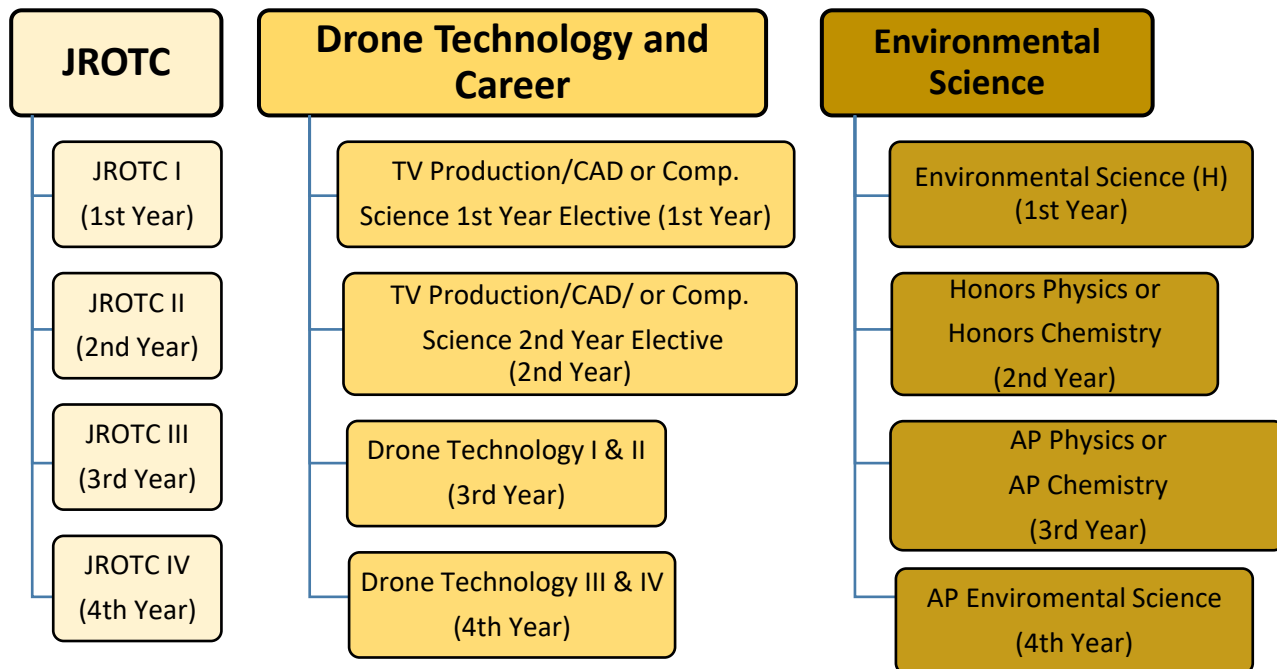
JROTC

JROTC I
(1st Year)

JROTC II
(2nd Year)

JROTC III
(3rd Year)

JROTC IV
(4th Year)

Drone Technology and Career

TV Production/CAD or Comp. Science 1st Year Elective (1st Year)

TV Production/CAD/ or Comp. Science 2nd Year Elective (2nd Year)

Drone Technology I & II
(3rd Year)

Drone Technology III & IV
(4th Year)

Environmental Science

Environmental Science (H)
(1st Year)

Honors Physics or Honors Chemistry
(2nd Year)

AP Physics or AP Chemistry
(3rd Year)

AP Enviromental Science
(4th Year)